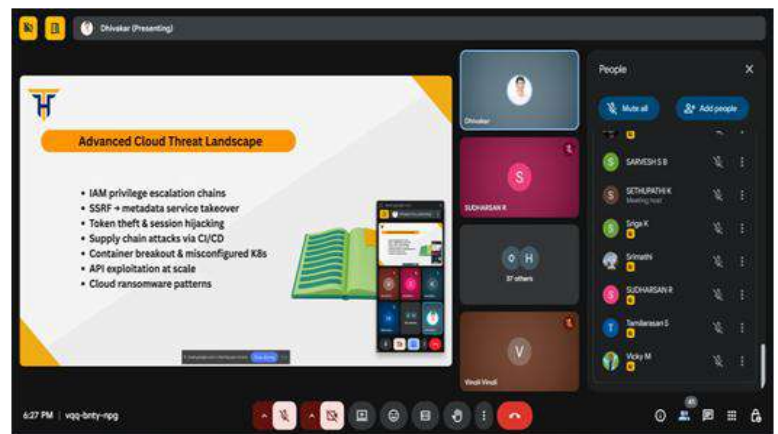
Dhivakar (Presenting)

Advanced Cloud Threat Landscape

• IAM privilege escalation chains
• SSRF → metadata service takeover
• Token theft & session hijacking
• Supply chain attacks via CI/CD
• Container breakout & misconfigured K8s
• API exploitation at scale
• Cloud ransomware patterns

Dhivakar

S
SUDHARSAN R

O H
37 others

V
Vinoli Vinoli

People

Mute all
Add people

SARVESH S B
SETHUPATHI K
Meeting host
Sriga K
Srimathi
SUDHARSAN R
Tamilarasan S
Vicky M

6:27 PM | vqq-bnty-npg

41